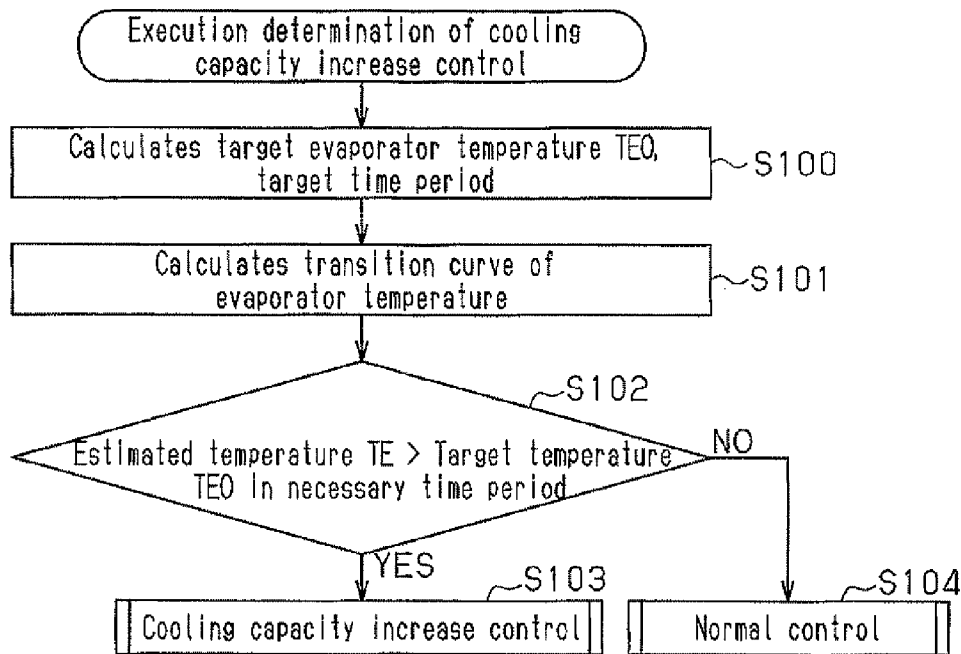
Execution determination of cooling capacity increase control

Calculates target evaporator temperature TEO, target time period

S100

Calculates transition curve of evaporator temperature

S101

S102

Estimated temperature TE > Target temperature TEO in necessary time period

NO

YES

S103

Cooling capacity increase control

S104

Normal control